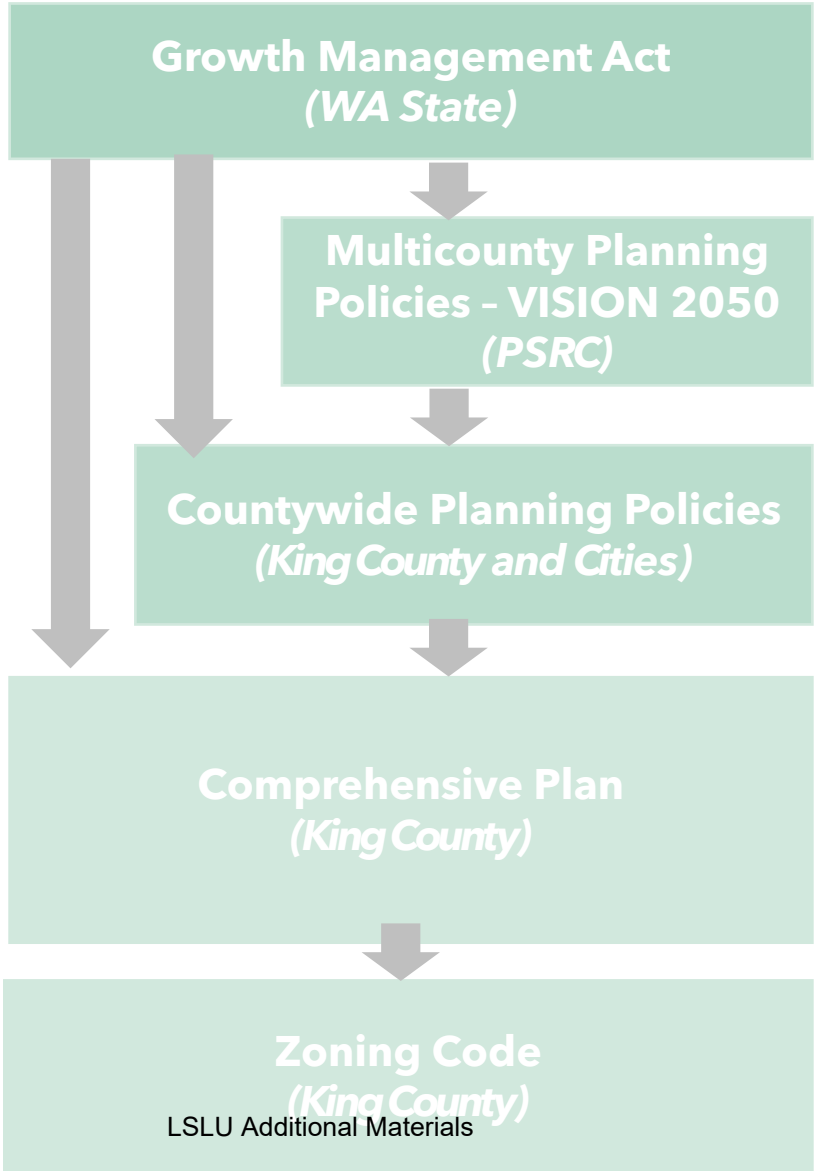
Growth Management Act
(WA State)

Multicounty Planning Policies – VISION 2050
(PSRC)

Countywide Planning Policies
(King County and Cities)

Comprehensive Plan
(King County)

Zoning Code
(King County)

LSLU Additional Materials